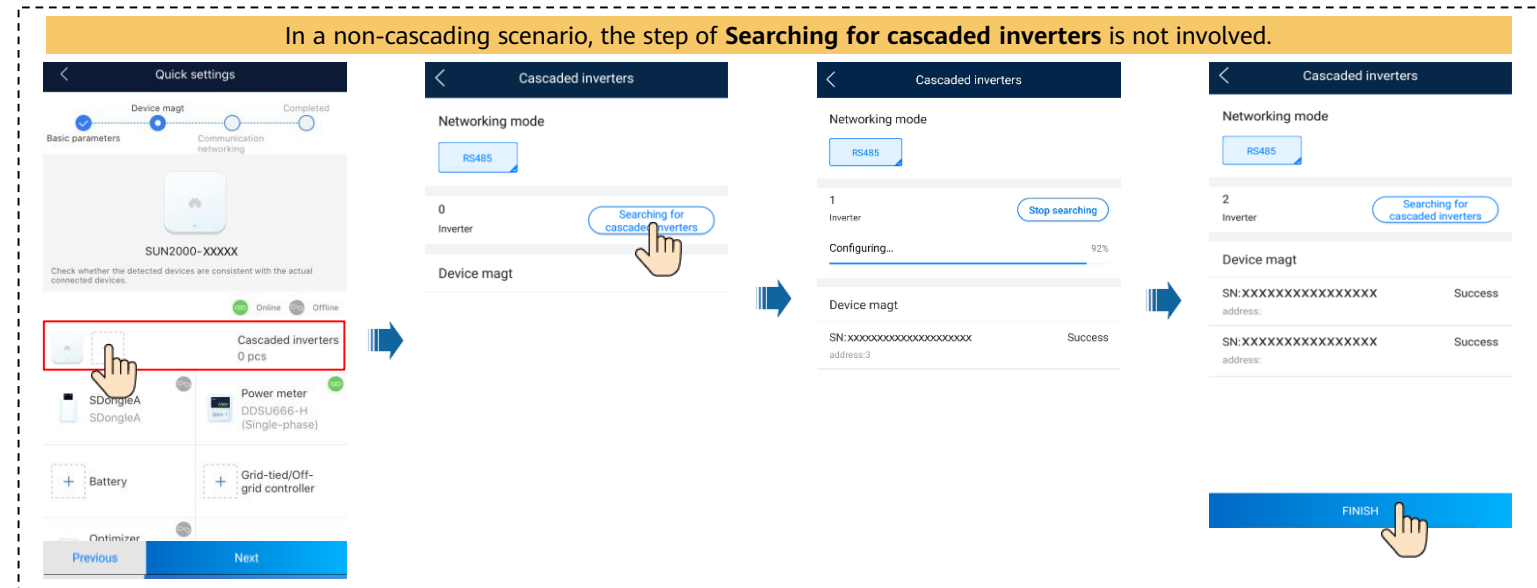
In a non-cascading scenario, the step of **Searching for cascaded inverters** is not involved.

Quick settings

Device magt

Completed

Basic parameters

Communication networking

SUN2000-XXXXX

Check whether the detected devices are consistent with the actual connected devices.

Online Offline

Cascaded inverters
0 pcs

SDongleA
SDongleA

Power meter
DDSU666-H
(Single-phase)

Battery

Grid-tied/Off-grid controller

Optimizer

Previous

Next

Cascaded inverters

Networking mode

RS485

0
Inverter

Searching for cascaded inverters

Device magt

Cascaded inverters

Networking mode

RS485

1
Inverter

Stop searching

Configuring...

92%

Device magt

SN:xxxxxxxxxxxxxxxxxxxx

Success

address:3

Cascaded inverters

Networking mode

RS485

2
Inverter

Searching for cascaded inverters

Device magt

SN:XXXXXXXXXXXXXXX

Success

address:

SN:XXXXXXXXXXXXXXX

Success

address:

FINISH